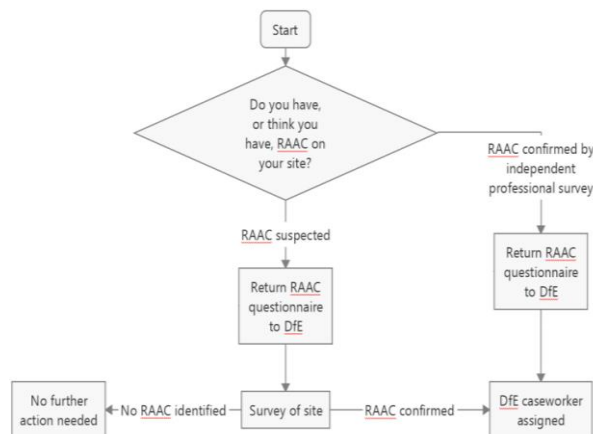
Start

Do you have, or think you have, RAAC on your site?

RAAC confirmed by independent professional survey

RAAC suspected

Return RAAC questionnaire to DfE

Return RAAC questionnaire to DfE

No further action needed

No RAAC identified

Survey of site

RAAC confirmed

DfE caseworker assigned